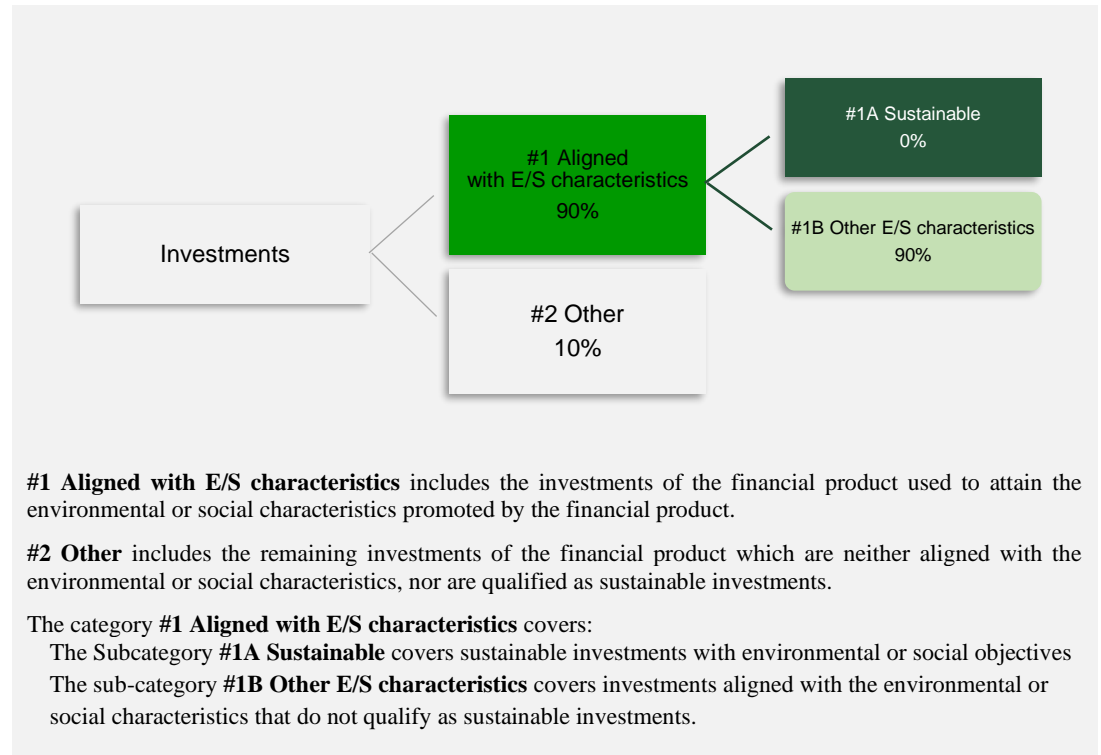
#1A Sustainable
0%

#1 Aligned
with E/S characteristics
90%

#1B Other E/S characteristics
90%

Investments

#2 Other
10%

**#1 Aligned with E/S characteristics** includes the investments of the financial product used to attain the environmental or social characteristics promoted by the financial product.

**#2 Other** includes the remaining investments of the financial product which are neither aligned with the environmental or social characteristics, nor are qualified as sustainable investments.

The category **#1 Aligned with E/S characteristics** covers:
The Subcategory **#1A Sustainable** covers sustainable investments with environmental or social objectives
The sub-category **#1B Other E/S characteristics** covers investments aligned with the environmental or social characteristics that do not qualify as sustainable investments.